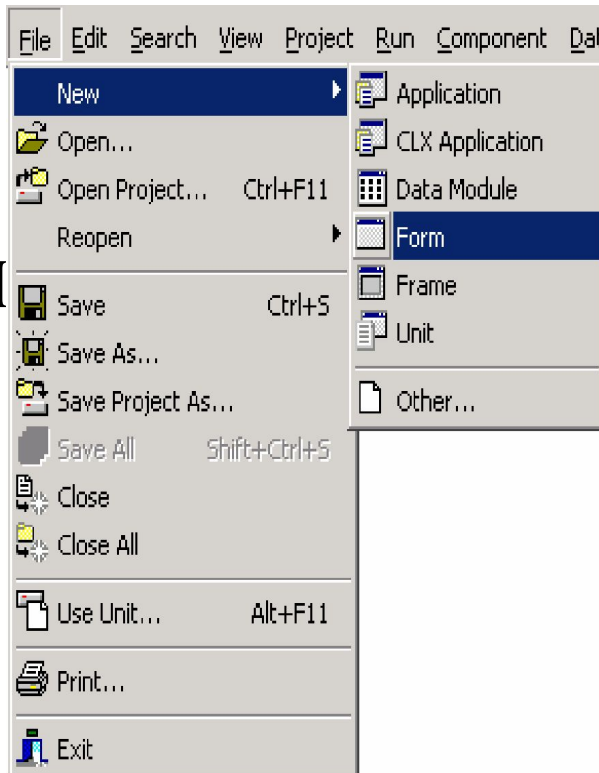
File Edit Search View Project Run Component Da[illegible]

New
Open...
Open Project... Ctrl+F11
Reopen
Save Ctrl+S
Save As...
Save Project As...
Save All Shift+Ctrl+S
Close
Close All
Use Unit... Alt+F11
Print...
Exit

Application
CLX Application
Data Module
Form
Frame
Unit
Other...